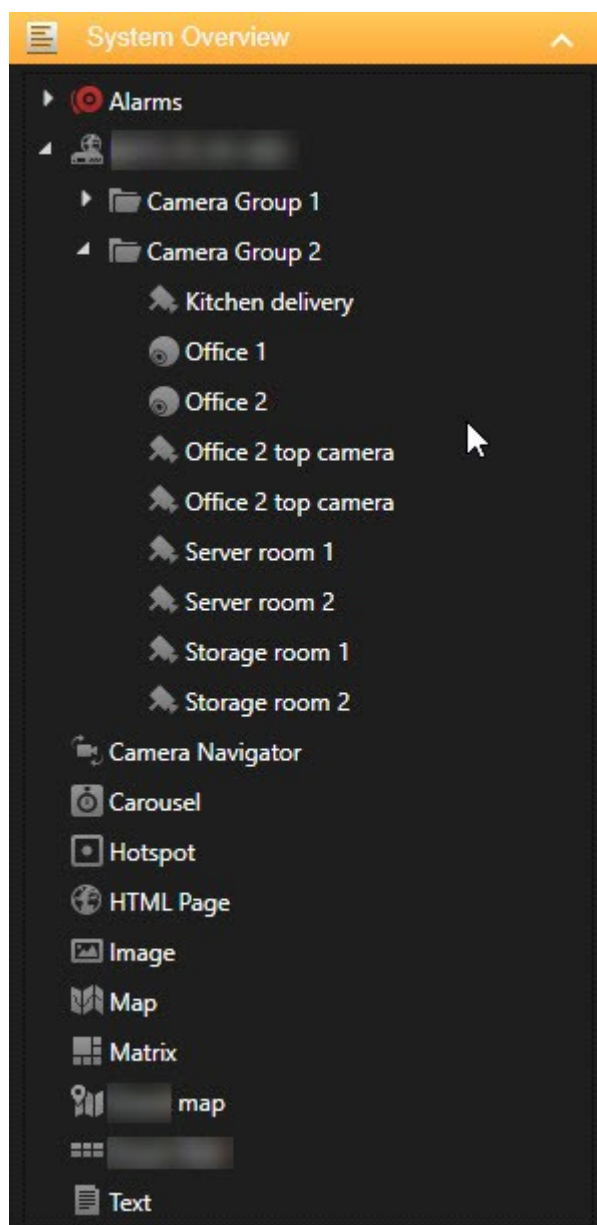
System Overview

Alarms

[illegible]

Camera Group 1

Camera Group 2

Kitchen delivery

Office 1

Office 2

Office 2 top camera

Office 2 top camera

Server room 1

Server room 2

Storage room 1

Storage room 2

Camera Navigator

Carousel

Hotspot

HTML Page

Image

Map

Matrix

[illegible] map

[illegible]

Text